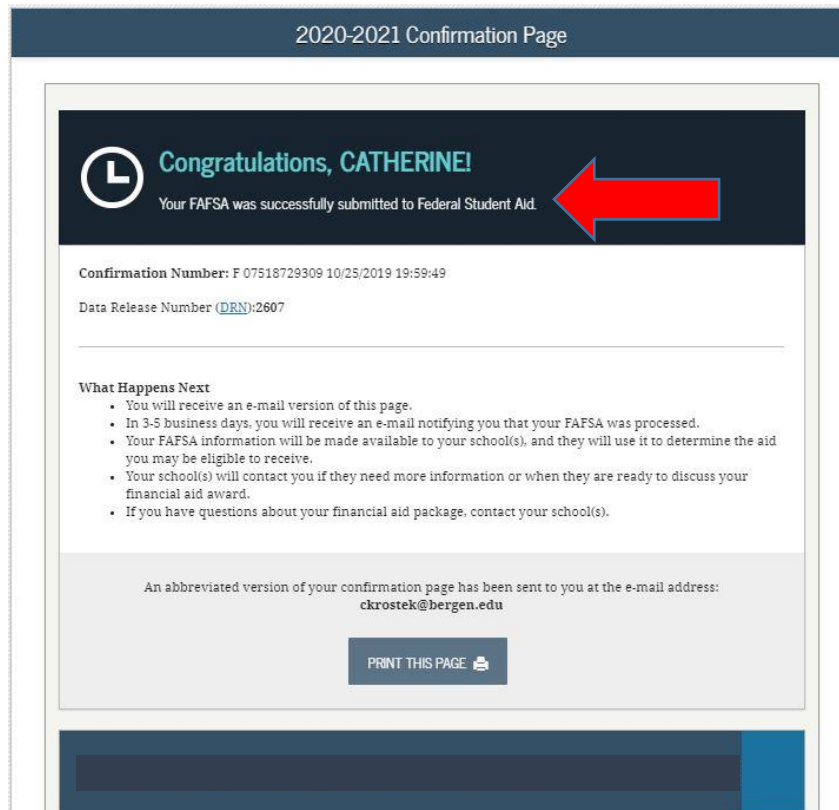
2020-2021 Confirmation Page

Congratulations, CATHERINE!

Your FAFSA was successfully submitted to Federal Student Aid.

Confirmation Number: F 07518729309 10/25/2019 19:59:49

Data Release Number (DRN):2607

What Happens Next

- You will receive an e-mail version of this page.
- In 3-5 business days, you will receive an e-mail notifying you that your FAFSA was processed.
- Your FAFSA information will be made available to your school(s), and they will use it to determine the aid you may be eligible to receive.
- Your school(s) will contact you if they need more information or when they are ready to discuss your financial aid award.
- If you have questions about your financial aid package, contact your school(s).

An abbreviated version of your confirmation page has been sent to you at the e-mail address: ckrostek@bergen.edu

PRINT THIS PAGE